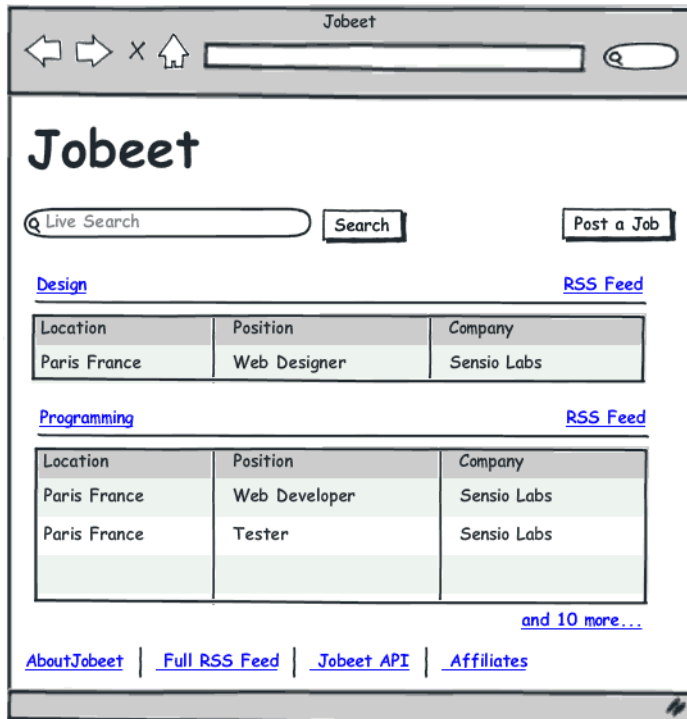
Jobeet

Jobeet

Live Search

Search

Post a Job

Design

RSS Feed

| Location | Position | Company |
|---|---|---|
| Paris France | Web Designer | Sensio Labs |

Programming

RSS Feed

| Location | Position | Company |
|---|---|---|
| Paris France | Web Developer | Sensio Labs |
| Paris France | Tester | Sensio Labs |
| | | |

and 10 more...

AboutJobeet | Full RSS Feed | Jobeet API | Affiliates